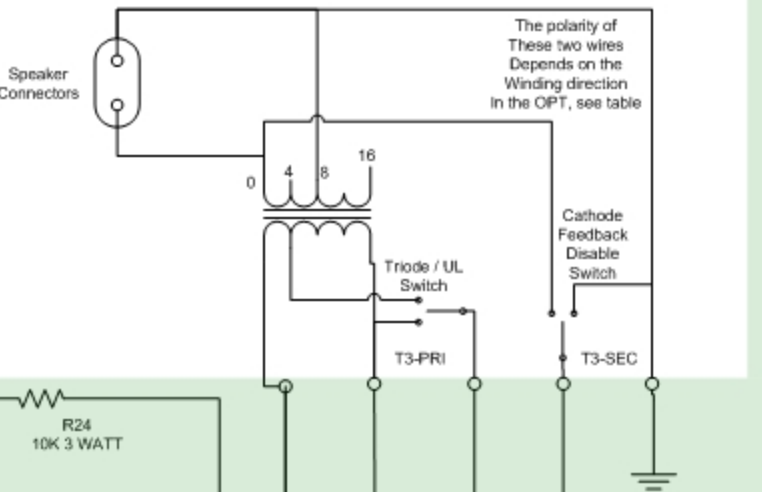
Speaker Connectors

The polarity of These two wires Depends on the Winding direction In the OPT, see table

0
4
8
16

Cathode Feedback Disable Switch

Triode / UL Switch

T3-PRI

T3-SEC

R24
10K 3 WATT